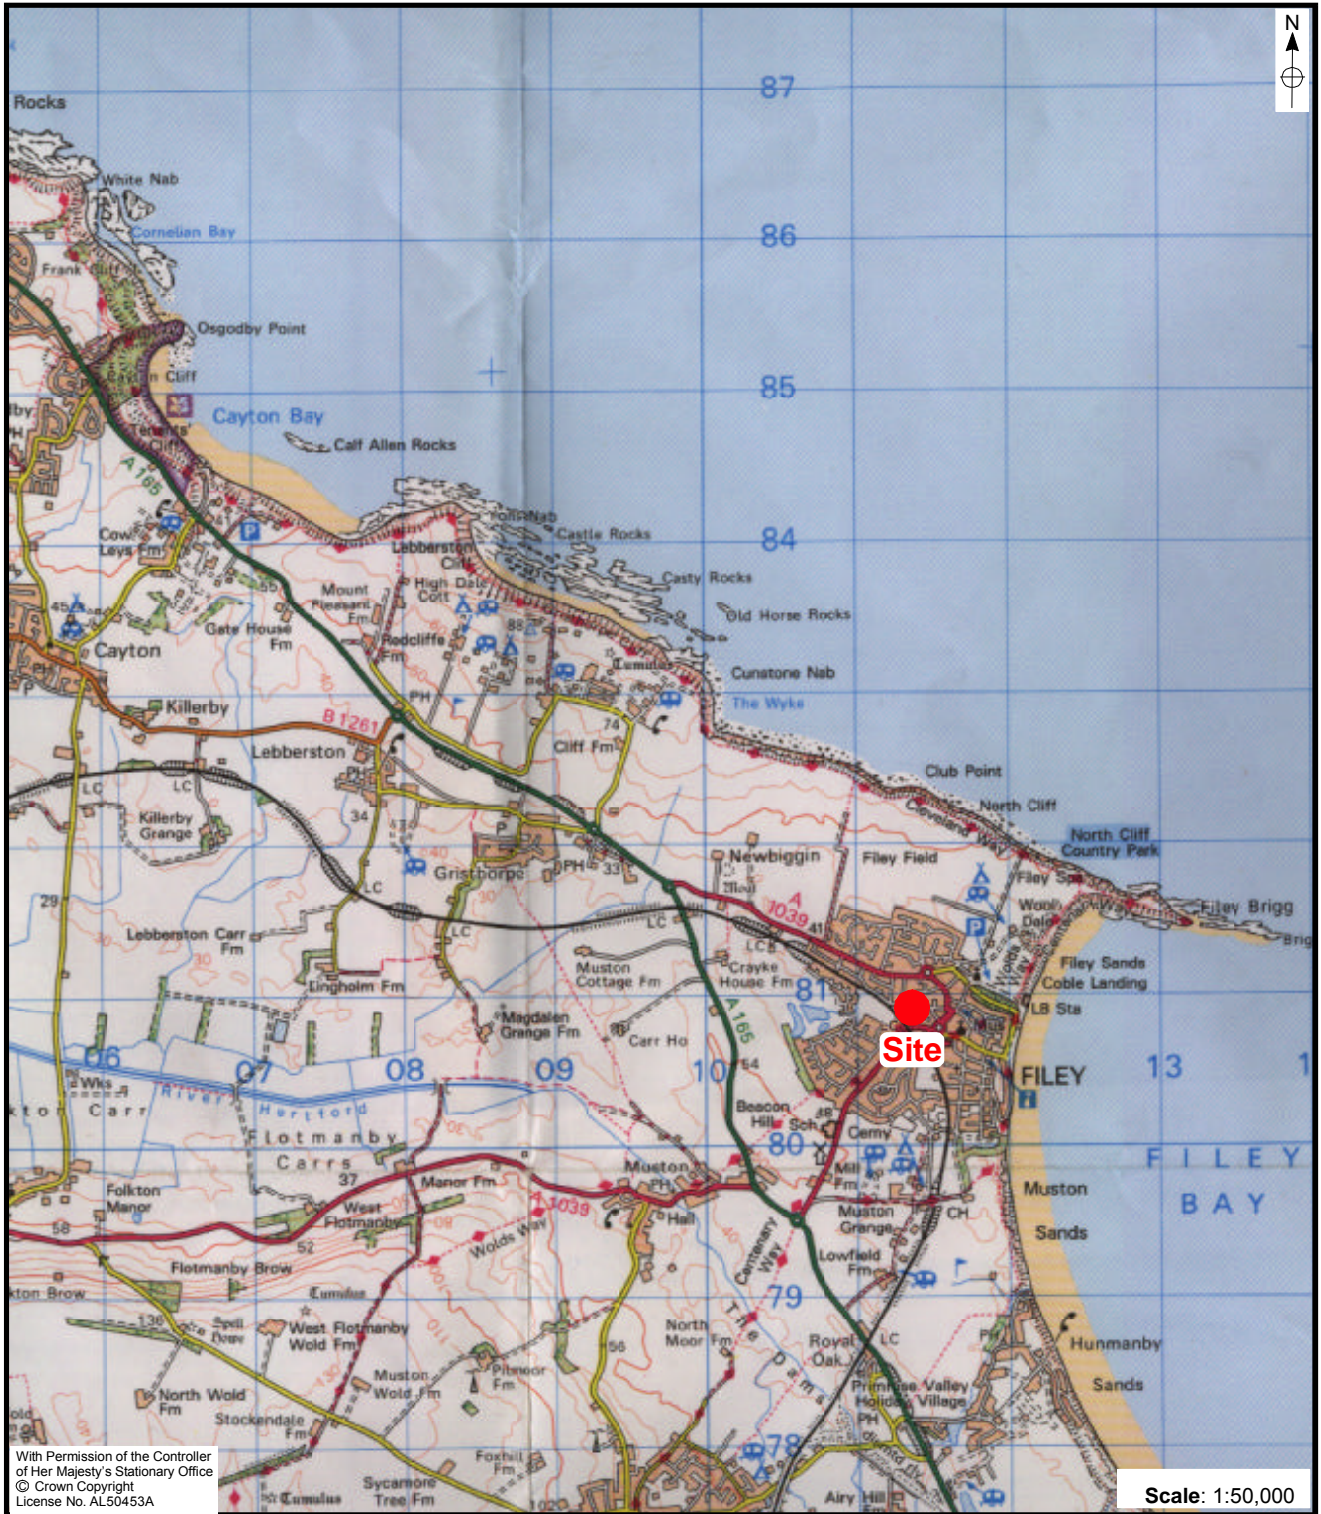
N

Rocks

87

White Nab

Cornelian Bay

86

Frank Cliff

Osgodby Point

85

Cliff

Cayton Bay

Calf Allen Rocks

A 165

Castle Rocks

84

Cow Leys Fm

Lebberston Cliff

Casty Rocks

Old Horse Rocks

Mount Pleasant Fm

High Dale Cott

Gate House Fm

Rodcliffe Fm

88

Tumulus

Cunstone Nab

Cayton

The Wyke

Killerby

B 1261

74

PH

Lebberston

Cliff Fm

Club Point

LC

North Cliff

Killerby Grange

34

North Cliff Country Park

Newbiggin

Filey Field

Gristhorpe

PH

33

Filey Brigg

29

A 1039

41

Brig

Lebberston Carr Fm

LC

Muston Cottage Fm

Crayke House Fm

81

Filey Sands Coble Landing

Lingholm Fm

LB Sta

Magdalen Grange Fm

Carr Ho

A 165

Site

06

07

08

09

10

54

FILEY

13

Wks

River Hertford

Carr

Flotmanby Carrs

Beacon Hill

Sch

80

Cemy

F I L E Y

37

Muston

PH

Folkton Manor

Manor Fm

A 1039

Hall

Muston Grange

CH

B A Y

Muston

58

West Flotmanby

Wolds Way

Centenary Way

Lowfield Fm

Sands

52

Flotmanby Brow

Tumulus

79

Spell Howe

West Flotmanby Wold Fm

North Moor Fm

Royal Oak

LC

Hunmanby

The Dams

Pitmoor Fm

56

Primrose Valley Holiday Village

Sands

Muston Wold Fm

North Wold Fm

Stockendale Fm

PH

78

Foxhill Fm

With Permission of the Controller of Her Majesty's Stationary Office © Crown Copyright License No. AL50453A

Tumulus

Sycamore Tree Fm

Airy Hill

Scale: 1:50,000